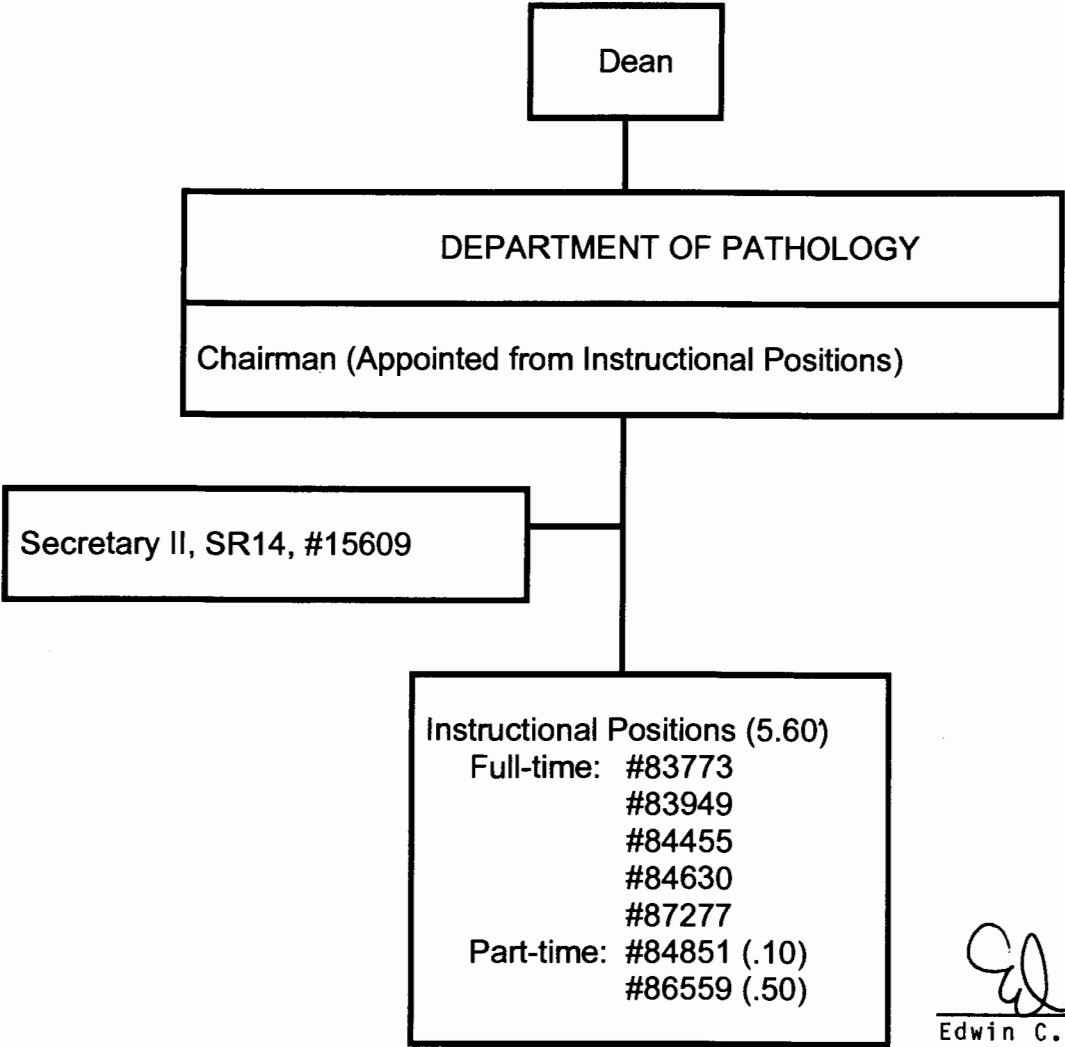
Dean

DEPARTMENT OF PATHOLOGY

Chairman (Appointed from Instructional Positions)

Secretary II, SR14, #15609

Instructional Positions (5.60)
Full-time: #83773
#83949
#84455
#84630
#87277
Part-time: #84851 (.10)
#86559 (.50)

Edwin C.